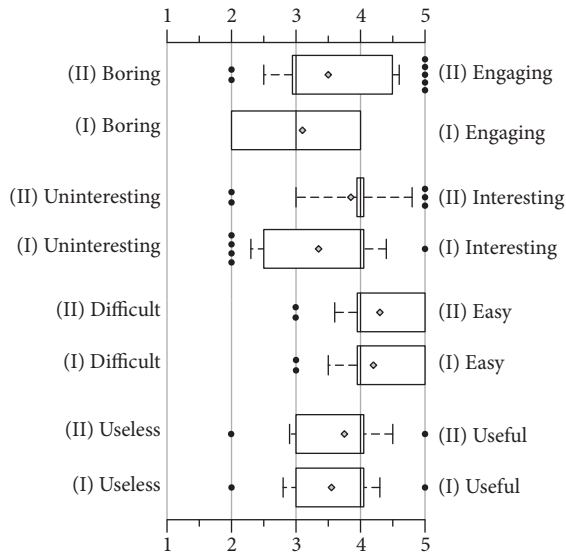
1 2 3 4 5

(II) Boring (II) Engaging

(I) Boring (I) Engaging

(II) Uninteresting (II) Interesting

(I) Uninteresting (I) Interesting

(II) Difficult (II) Easy

(I) Difficult (I) Easy

(II) Useless (II) Useful

(I) Useless (I) Useful

1 2 3 4 5